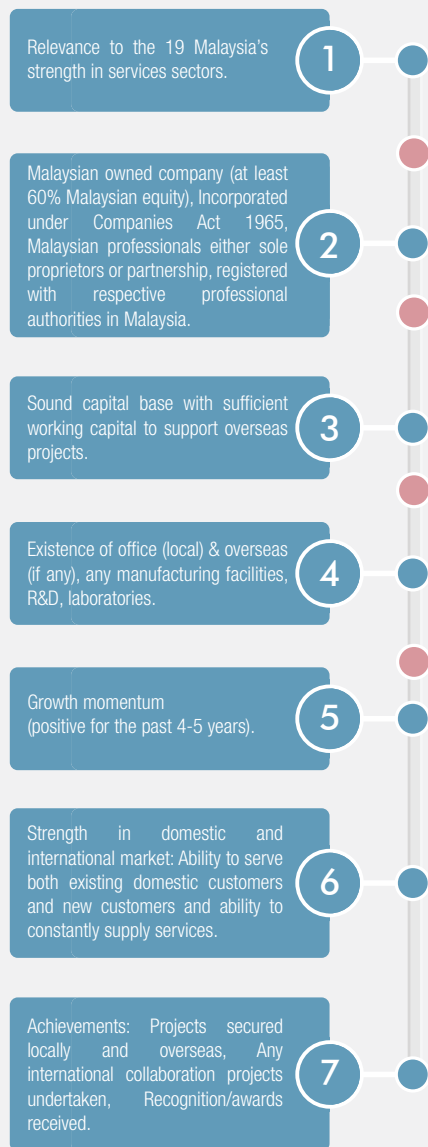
Relevance to the 19 Malaysia's strength in services sectors.

1

Malaysian owned company (at least 60% Malaysian equity), Incorporated under Companies Act 1965, Malaysian professionals either sole proprietors or partnership, registered with respective professional authorities in Malaysia.

2

Sound capital base with sufficient working capital to support overseas projects.

3

Existence of office (local) & overseas (if any), any manufacturing facilities, R&D, laboratories.

4

Growth momentum (positive for the past 4-5 years).

5

Strength in domestic and international market: Ability to serve both existing domestic customers and new customers and ability to constantly supply services.

6

Achievements: Projects secured locally and overseas, Any international collaboration projects undertaken, Recognition/awards received.

7